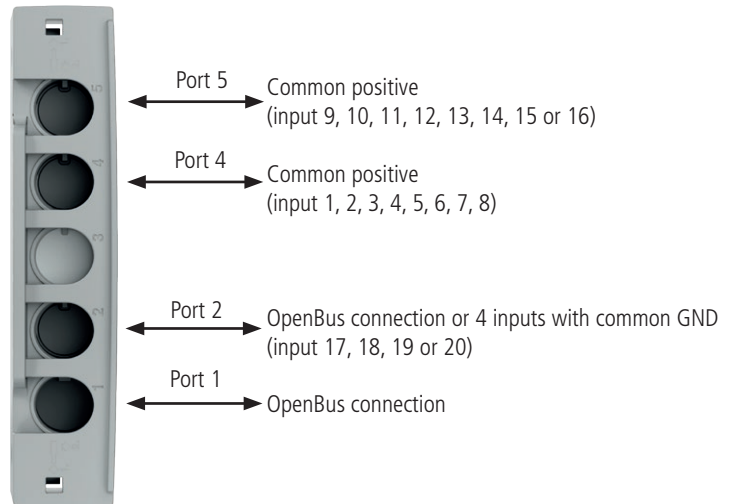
Port 5
Common positive
(input 9, 10, 11, 12, 13, 14, 15 or 16)

Port 4
Common positive
(input 1, 2, 3, 4, 5, 6, 7, 8)

Port 2
OpenBus connection or 4 inputs with common GND
(input 17, 18, 19 or 20)

Port 1
OpenBus connection